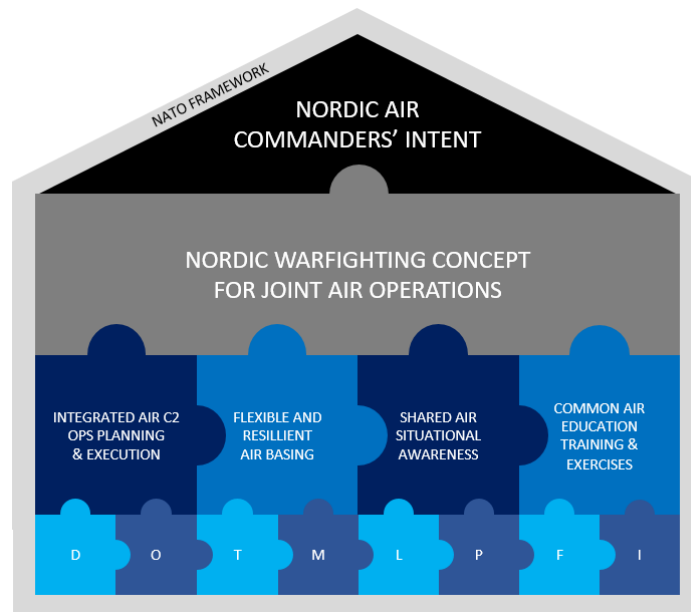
NATO FRAMEWORK

NORDIC AIR COMMANDERS' INTENT

NORDIC WARFIGHTING CONCEPT FOR JOINT AIR OPERATIONS

INTEGRATED AIR C2 OPS PLANNING & EXECUTION

FLEXIBLE AND RESILLIENT AIR BASING

SHARED AIR SITUATIONAL AWARENESS

COMMON AIR EDUCATION TRAINING & EXERCISES

D O T M L P F I